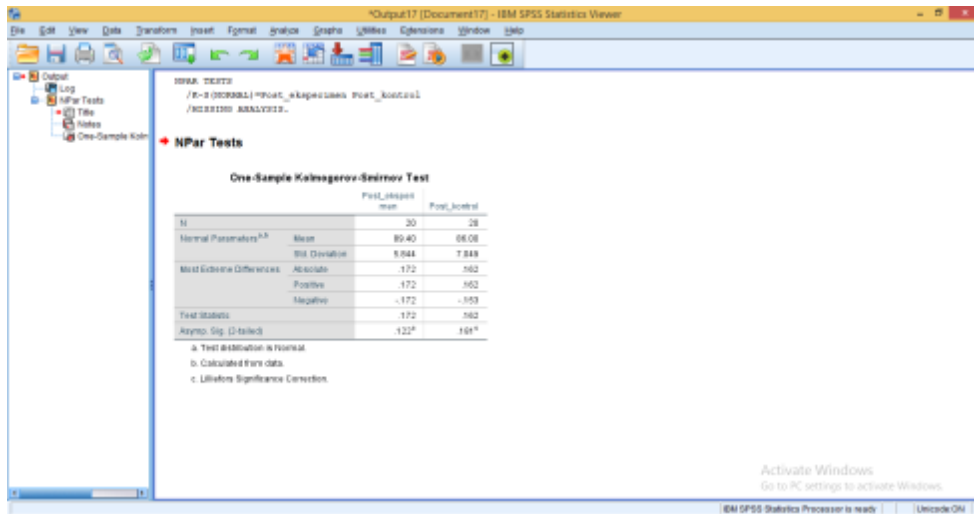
*Output17 [Document17] - IBM SPSS Statistics Viewer

File Edit View Data Transform Insert Format Analyze Graphs Utilities Extensions Window Help

Output
Log
NPar Tests
Title
Notes
One-Sample Kolm

NPAR TESTS
/K-S(NORMAL)=Post_eksperimen Post_kontrol
/MISSING ANALYSIS.

NPar Tests

One-Sample Kolmogorov-Smirnov Test

| | | Post_eksperimen | Post_kontrol |
|---|---|---|---|
| N | | 20 | 20 |
| Normal Parameters$^{a,b}$ | Mean | 89.40 | 66.00 |
| | Std. Deviation | 5.644 | 7.849 |
| Most Extreme Differences | Absolute | .172 | .162 |
| | Positive | .172 | .162 |
| | Negative | -.172 | -.153 |
| Test Statistic | | .172 | .162 |
| Asymp. Sig. (2-tailed) | | .122$^c$ | .181$^c$ |

a. Test distribution is Normal.
b. Calculated from data.
c. Lilliefors Significance Correction.

Activate Windows
Go to PC settings to activate Windows.

IBM SPSS Statistics Processor is ready | Unicode:ON